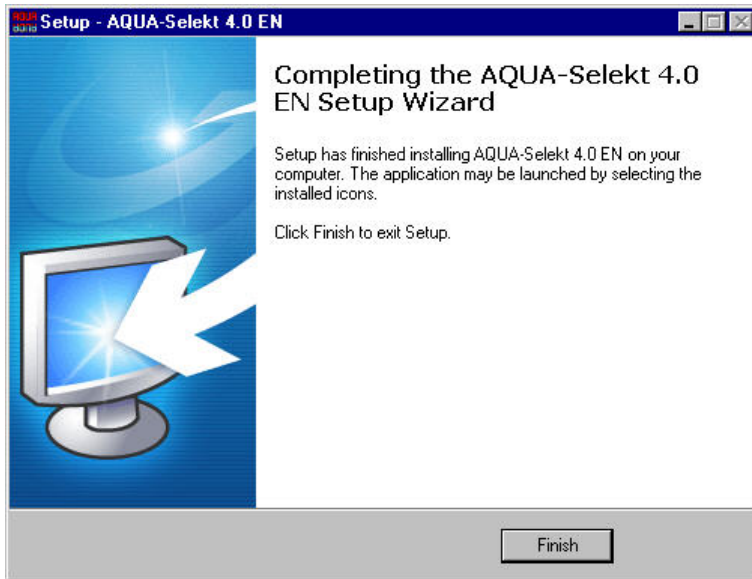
Setup - AQUA-Selekt 4.0 EN

Completing the AQUA-Selekt 4.0 EN Setup Wizard

Setup has finished installing AQUA-Selekt 4.0 EN on your computer. The application may be launched by selecting the installed icons.

Click Finish to exit Setup.

Finish